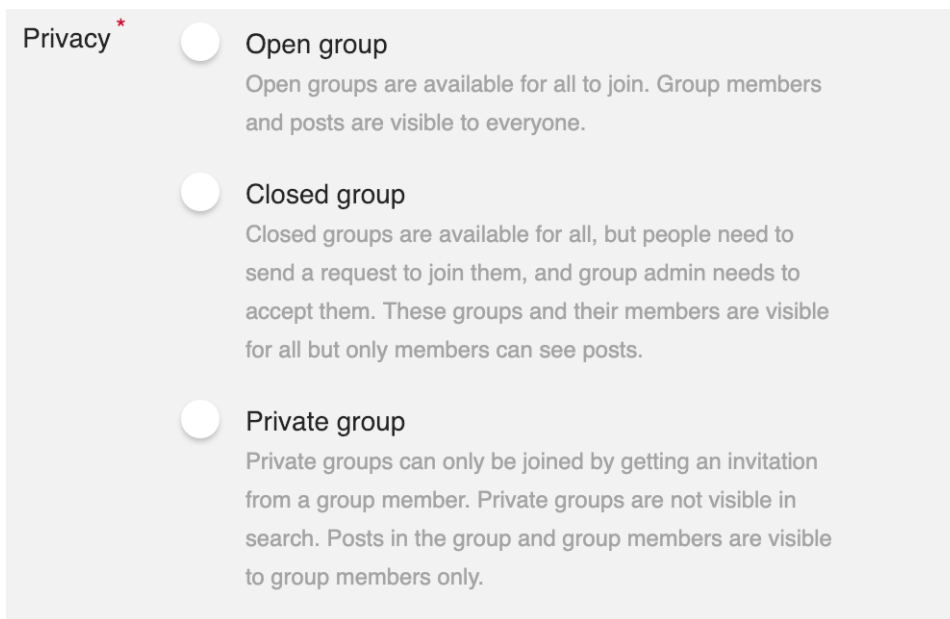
Privacy*

Open group
Open groups are available for all to join. Group members and posts are visible to everyone.

Closed group
Closed groups are available for all, but people need to send a request to join them, and group admin needs to accept them. These groups and their members are visible for all but only members can see posts.

Private group
Private groups can only be joined by getting an invitation from a group member. Private groups are not visible in search. Posts in the group and group members are visible to group members only.